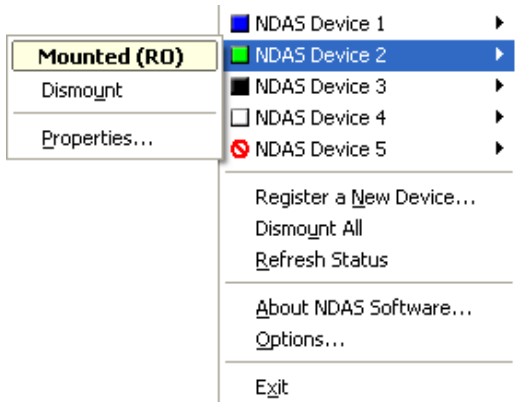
Mounted (RO)
Dismount
Properties...

NDAS Device 1
NDAS Device 2
NDAS Device 3
NDAS Device 4
NDAS Device 5

Register a New Device...
Dismount All
Refresh Status

About NDAS Software...
Options...

Exit